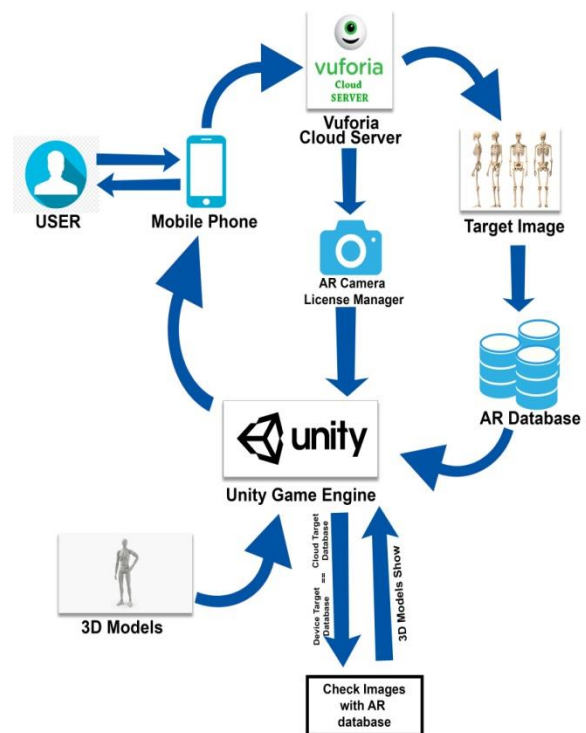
vuforia
Cloud
SERVER

Vuforia
Cloud Server

USER

Mobile Phone

Target Image

AR Camera
License Manager

AR Database

unity

Unity Game Engine

Cloud Target
Database
==
Device Target
Database

3D Models Show

3D Models

Check Images
with AR
database